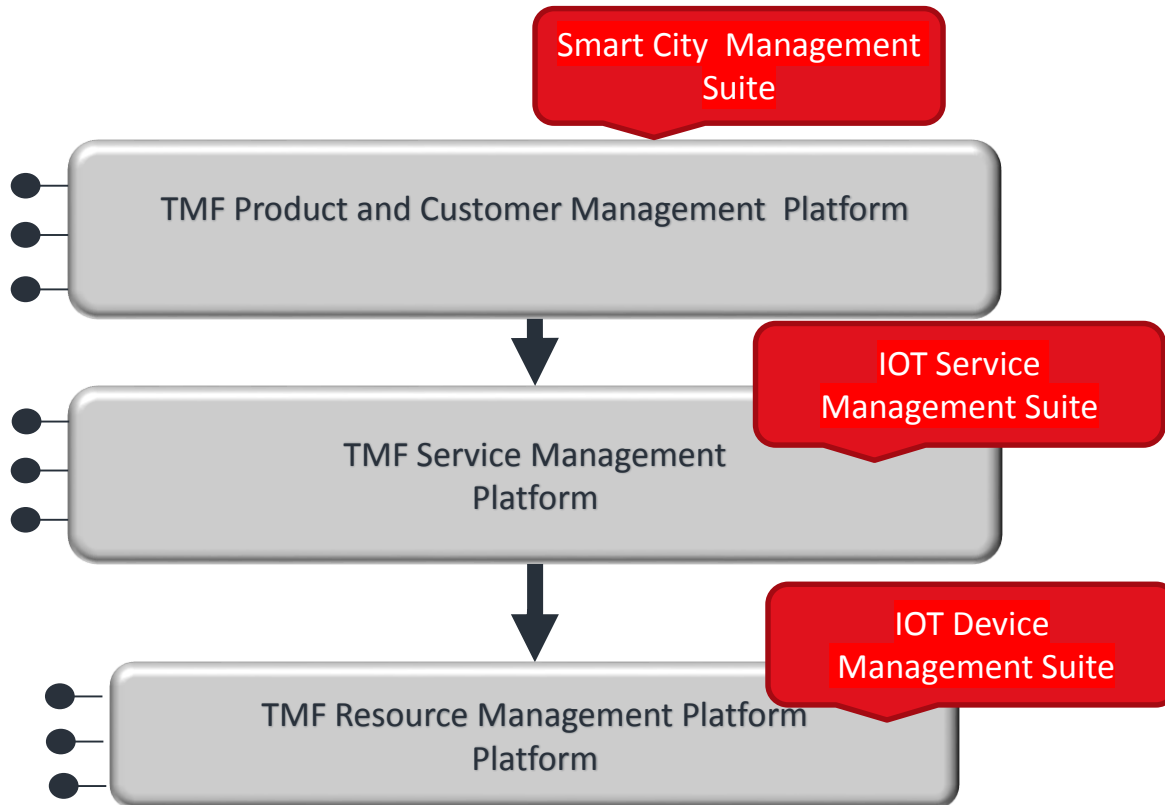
Smart City Management Suite

TMF Product and Customer Management Platform

IOT Service Management Suite

TMF Service Management Platform

IOT Device Management Suite

TMF Resource Management Platform Platform